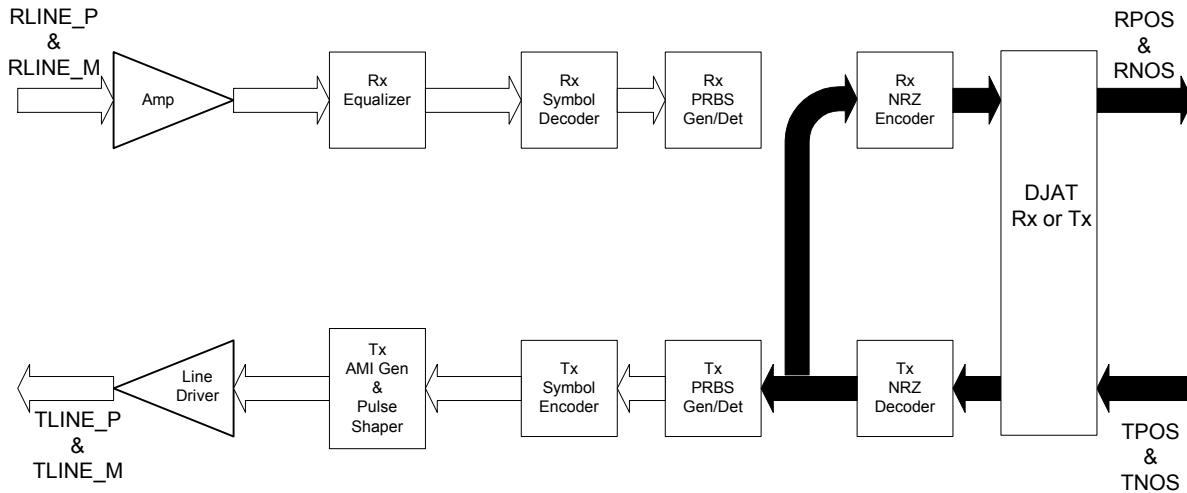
RLINE_P
&
RLINE_M

Amp

Rx
Equalizer

Rx
Symbol
Decoder

Rx
PRBS
Gen/Det

Rx
NRZ
Encoder

RPOS
&
RNOS

DJAT
Rx or Tx

Line
Driver

Tx
AMI Gen
&
Pulse
Shaper

Tx
Symbol
Encoder

Tx
PRBS
Gen/Det

Tx
NRZ
Decoder

TLINE_P
&
TLINE_M

TPOS
&
TNOS